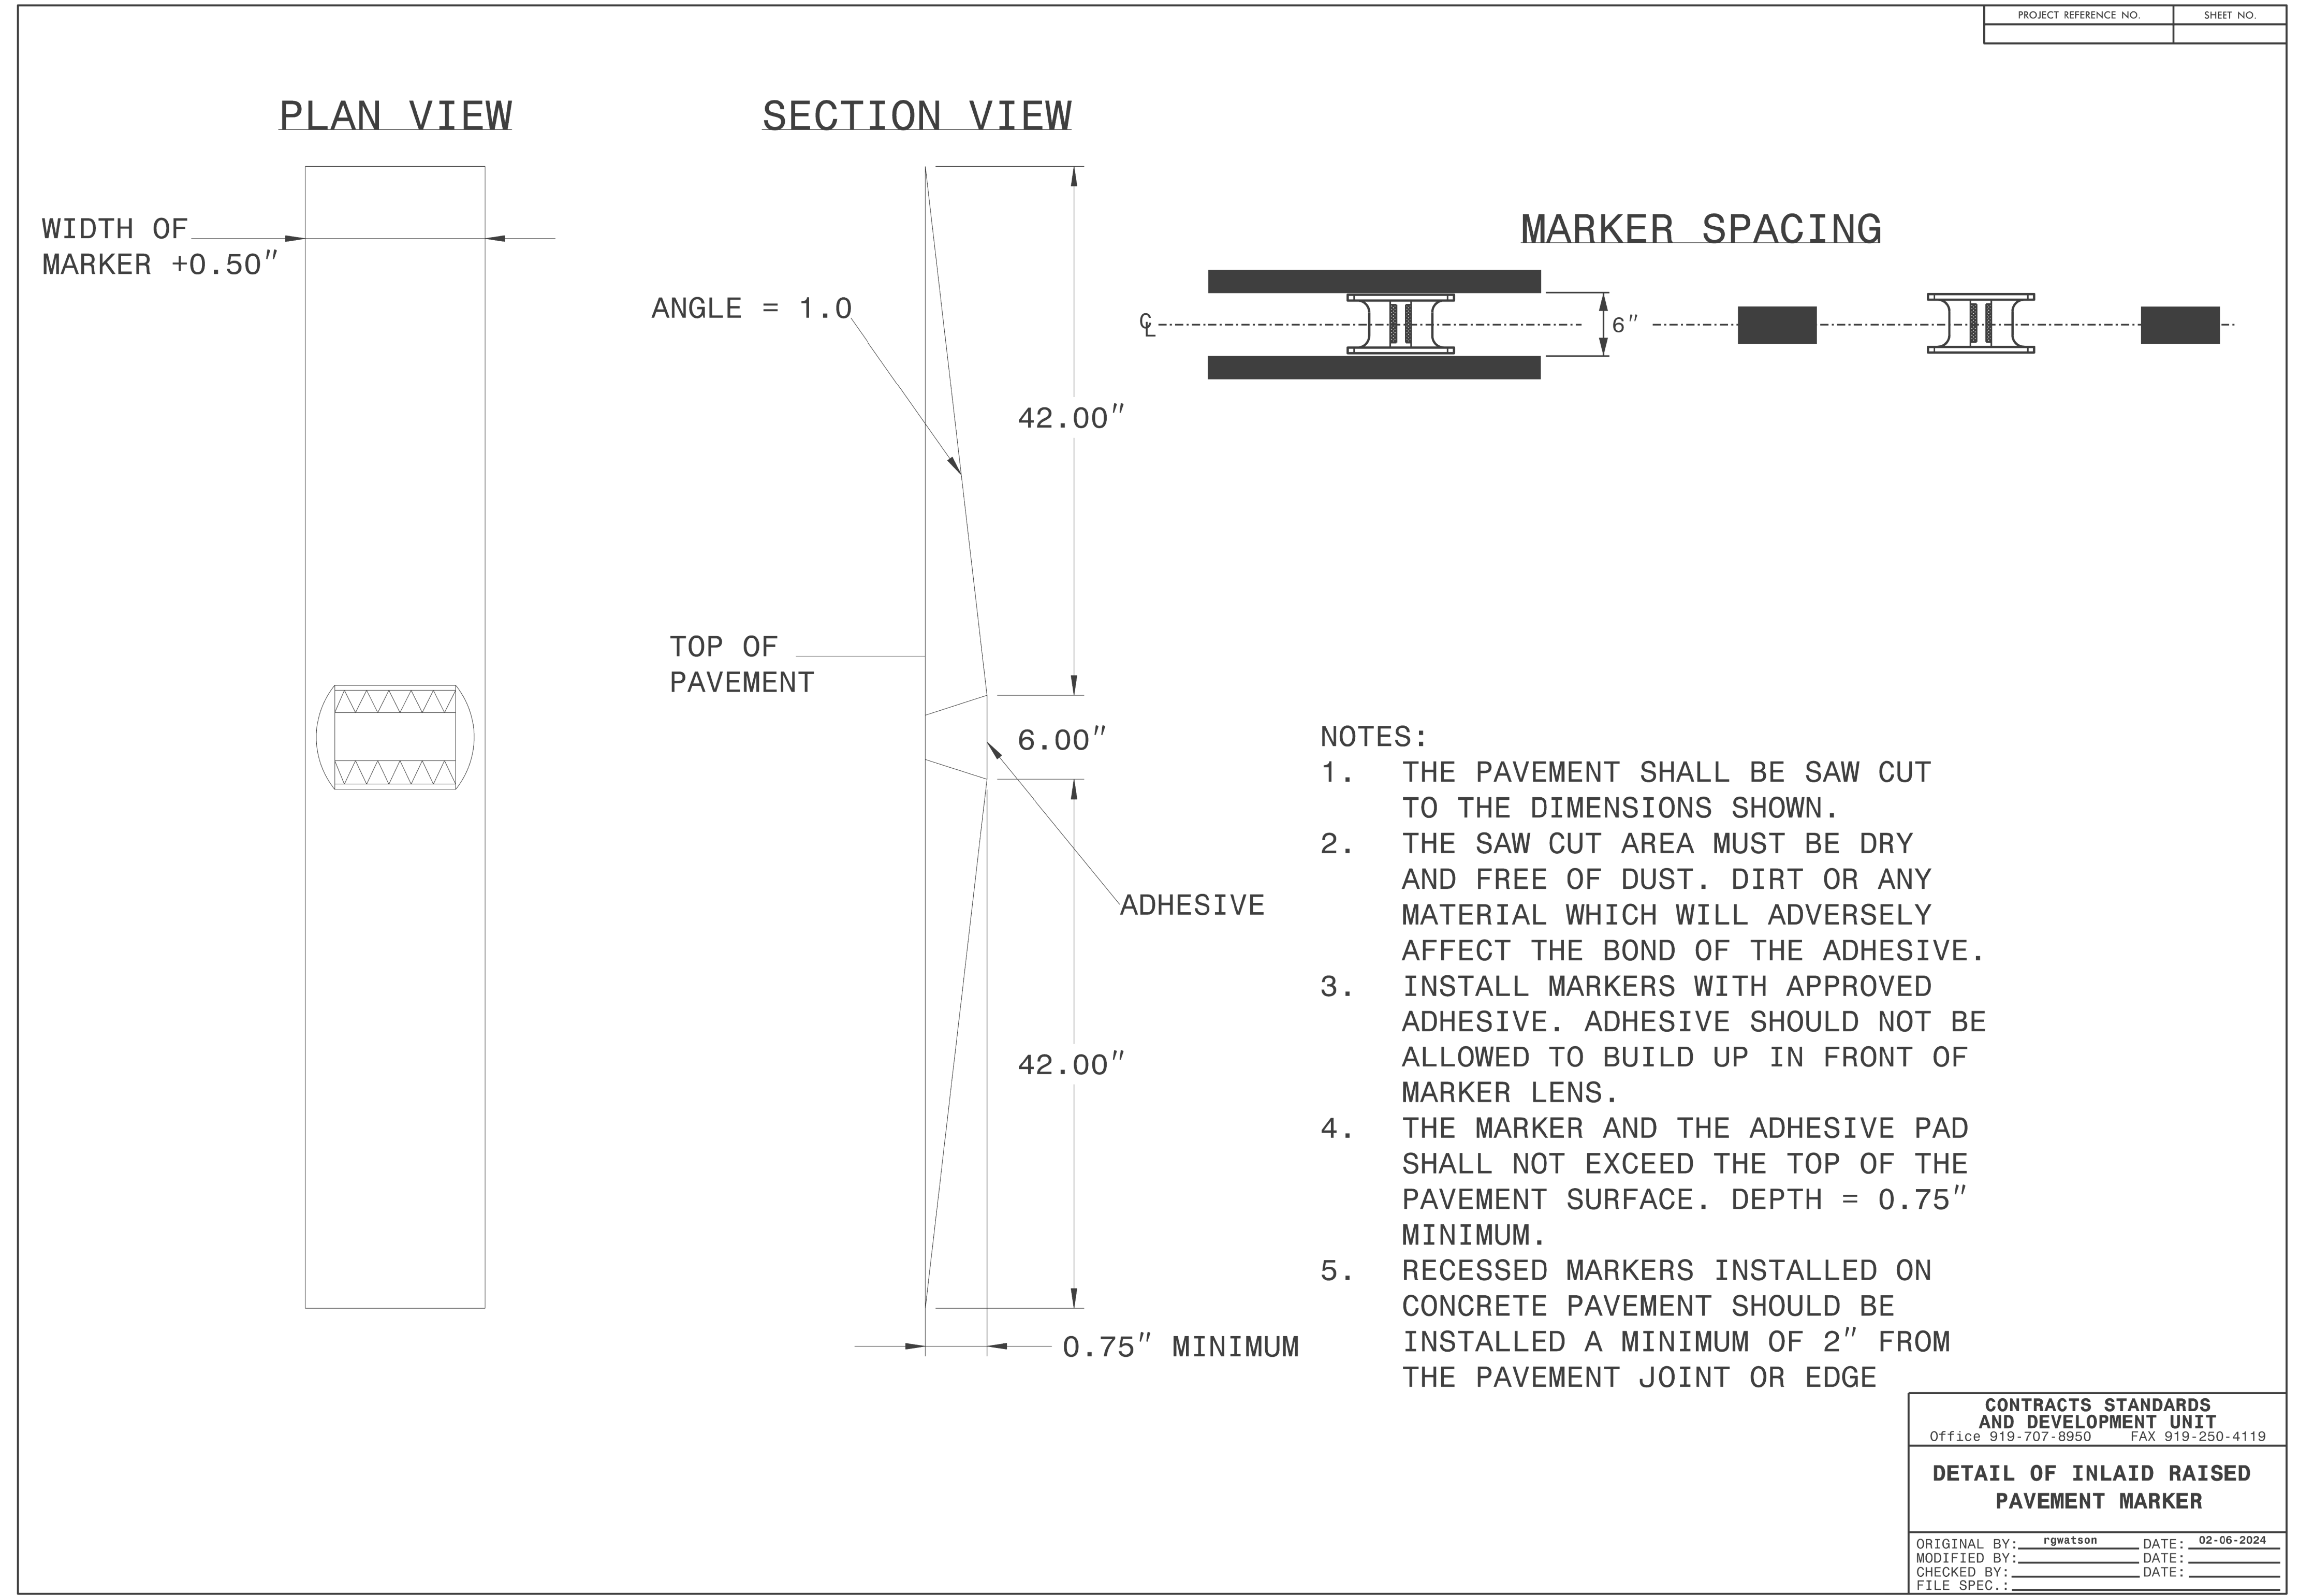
| PROJECT REFERENCE NO. | SHEET NO. |
|---|---|
| | |

PLAN VIEW

WIDTH OF MARKER +0.50″

SECTION VIEW

ANGLE = 1.0

42.00″

TOP OF PAVEMENT

6.00″

ADHESIVE

42.00″

0.75″ MINIMUM

MARKER SPACING

$\mathrm{C_L}$

6″

NOTES:
1. THE PAVEMENT SHALL BE SAW CUT TO THE DIMENSIONS SHOWN.
2. THE SAW CUT AREA MUST BE DRY AND FREE OF DUST. DIRT OR ANY MATERIAL WHICH WILL ADVERSELY AFFECT THE BOND OF THE ADHESIVE.
3. INSTALL MARKERS WITH APPROVED ADHESIVE. ADHESIVE SHOULD NOT BE ALLOWED TO BUILD UP IN FRONT OF MARKER LENS.
4. THE MARKER AND THE ADHESIVE PAD SHALL NOT EXCEED THE TOP OF THE PAVEMENT SURFACE. DEPTH = 0.75″ MINIMUM.
5. RECESSED MARKERS INSTALLED ON CONCRETE PAVEMENT SHOULD BE INSTALLED A MINIMUM OF 2″ FROM THE PAVEMENT JOINT OR EDGE

CONTRACTS STANDARDS AND DEVELOPMENT UNIT
Office 919-707-8950 FAX 919-250-4119

DETAIL OF INLAID RAISED PAVEMENT MARKER

ORIGINAL BY: rgwatson DATE: 02-06-2024
MODIFIED BY: DATE:
CHECKED BY: DATE:
FILE SPEC.: